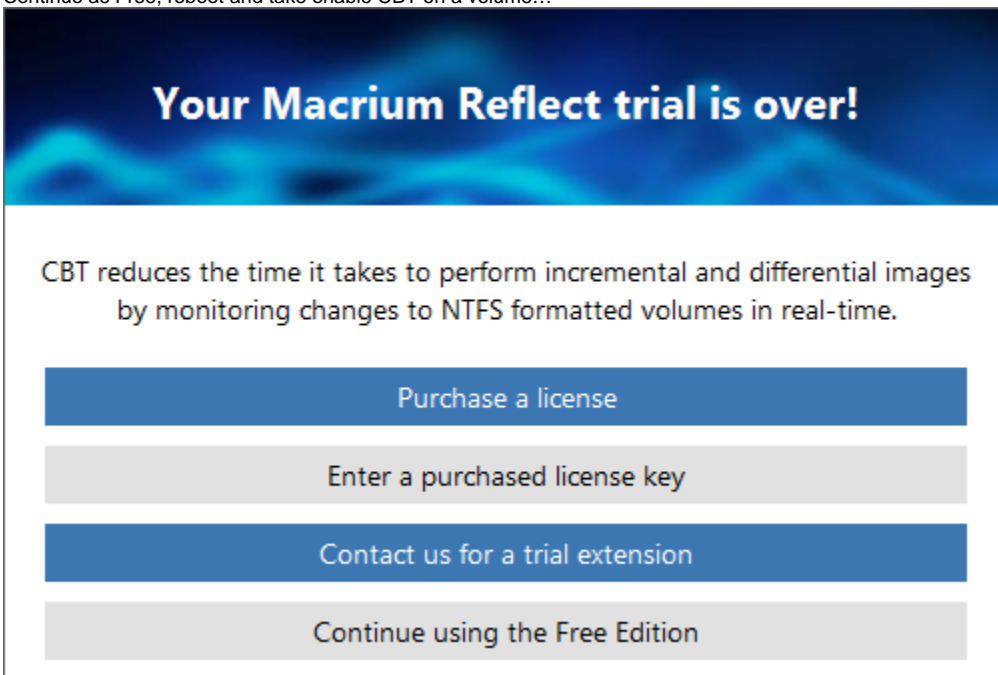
Continue as Free, reboot and take enable CBT on a volume...

Your Macrium Reflect trial is over!

CBT reduces the time it takes to perform incremental and differential images by monitoring changes to NTFS formatted volumes in real-time.

Purchase a license

Enter a purchased license key

Contact us for a trial extension

Continue using the Free Edition